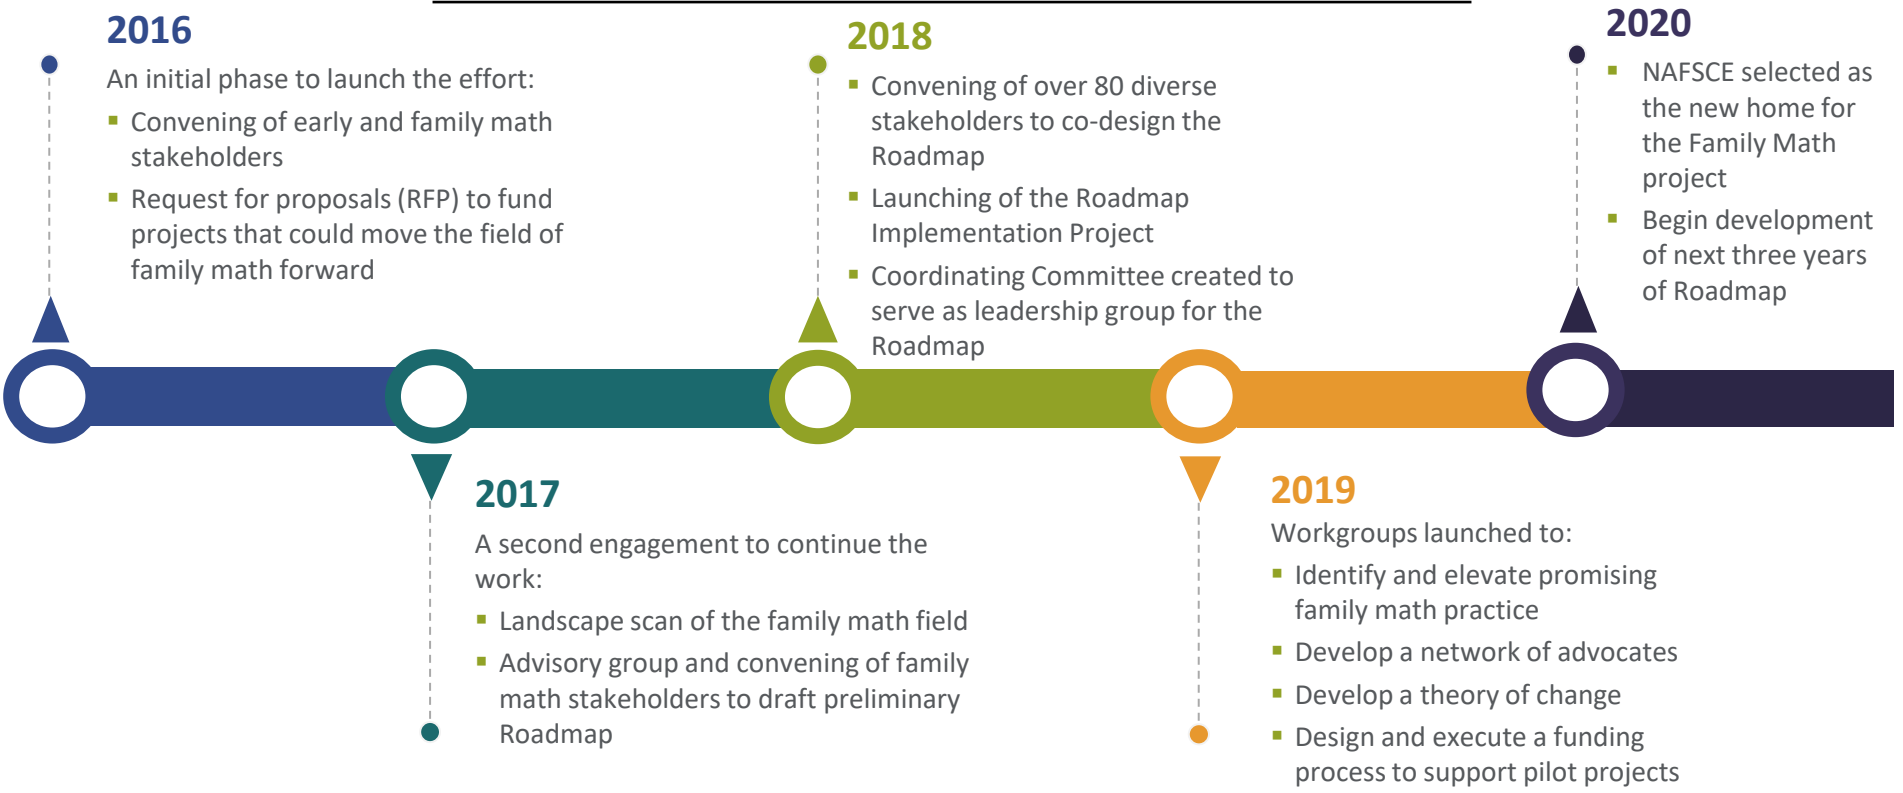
2016

An initial phase to launch the effort:

- Convening of early and family math stakeholders
- Request for proposals (RFP) to fund projects that could move the field of family math forward

2018

- Convening of over 80 diverse stakeholders to co-design the Roadmap
- Launching of the Roadmap Implementation Project
- Coordinating Committee created to serve as leadership group for the Roadmap

2020

- NAFSCE selected as the new home for the Family Math project
- Begin development of next three years of Roadmap

2017

A second engagement to continue the work:

- Landscape scan of the family math field
- Advisory group and convening of family math stakeholders to draft preliminary Roadmap

2019

Workgroups launched to:

- Identify and elevate promising family math practice
- Develop a network of advocates
- Develop a theory of change
- Design and execute a funding process to support pilot projects